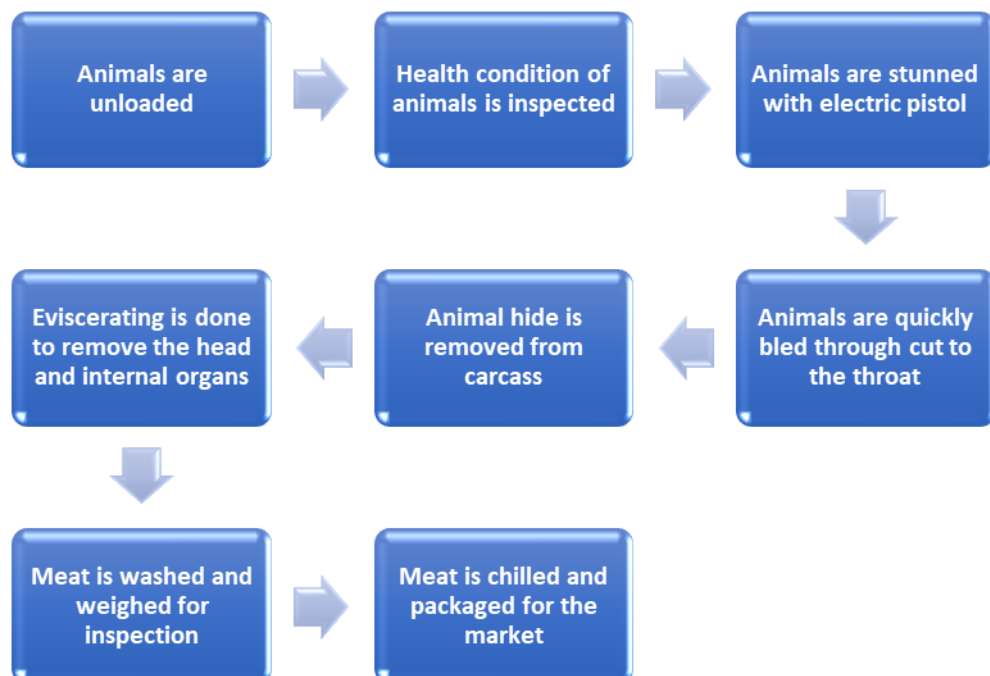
Animals are unloaded

Health condition of animals is inspected

Animals are stunned with electric pistol

Animals are quickly bled through cut to the throat

Animal hide is removed from carcass

Eviscerating is done to remove the head and internal organs

Meat is washed and weighed for inspection

Meat is chilled and packaged for the market